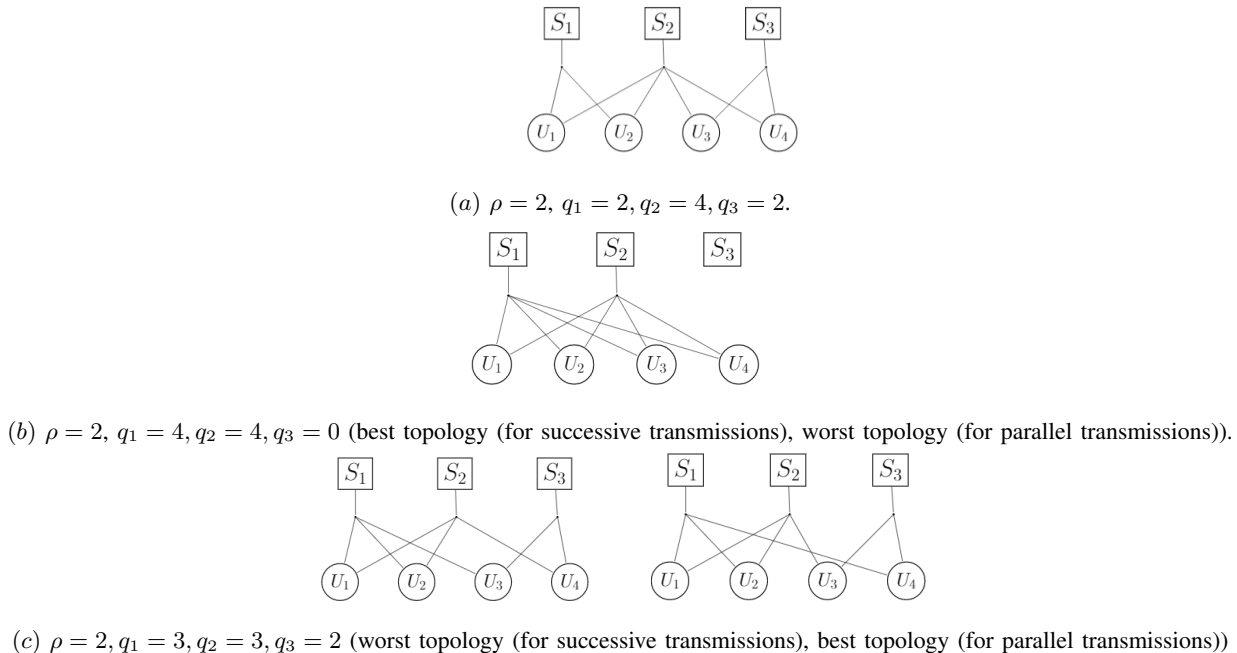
$S_1$ $S_2$ $S_3$

$U_1$ $U_2$ $U_3$ $U_4$

$(a)$ $\rho = 2,\ q_1 = 2, q_2 = 4, q_3 = 2.$

$S_1$ $S_2$ $S_3$

$U_1$ $U_2$ $U_3$ $U_4$

$(b)$ $\rho = 2,\ q_1 = 4, q_2 = 4, q_3 = 0$ (best topology (for successive transmissions), worst topology (for parallel transmissions)).

$S_1$ $S_2$ $S_3$

$U_1$ $U_2$ $U_3$ $U_4$

$S_1$ $S_2$ $S_3$

$U_1$ $U_2$ $U_3$ $U_4$

$(c)$ $\rho = 2, q_1 = 3, q_2 = 3, q_3 = 2$ (worst topology (for successive transmissions), best topology (for parallel transmissions))